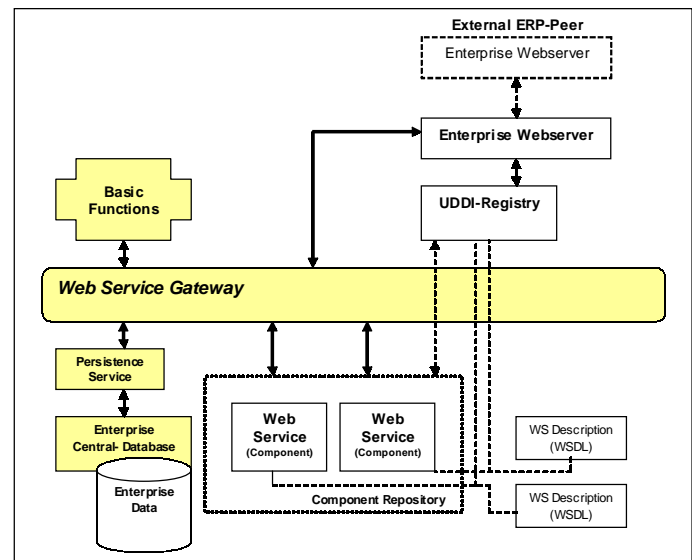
External ERP-Peer

Enterprise Webserver

Enterprise Webserver

Basic Functions

UDDI-Registry

Web Service Gateway

Persistence Service

Enterprise Central- Database

Enterprise Data

Web Service (Component)

Web Service (Component)

Component Repository

WS Description (WSDL)

WS Description (WSDL)